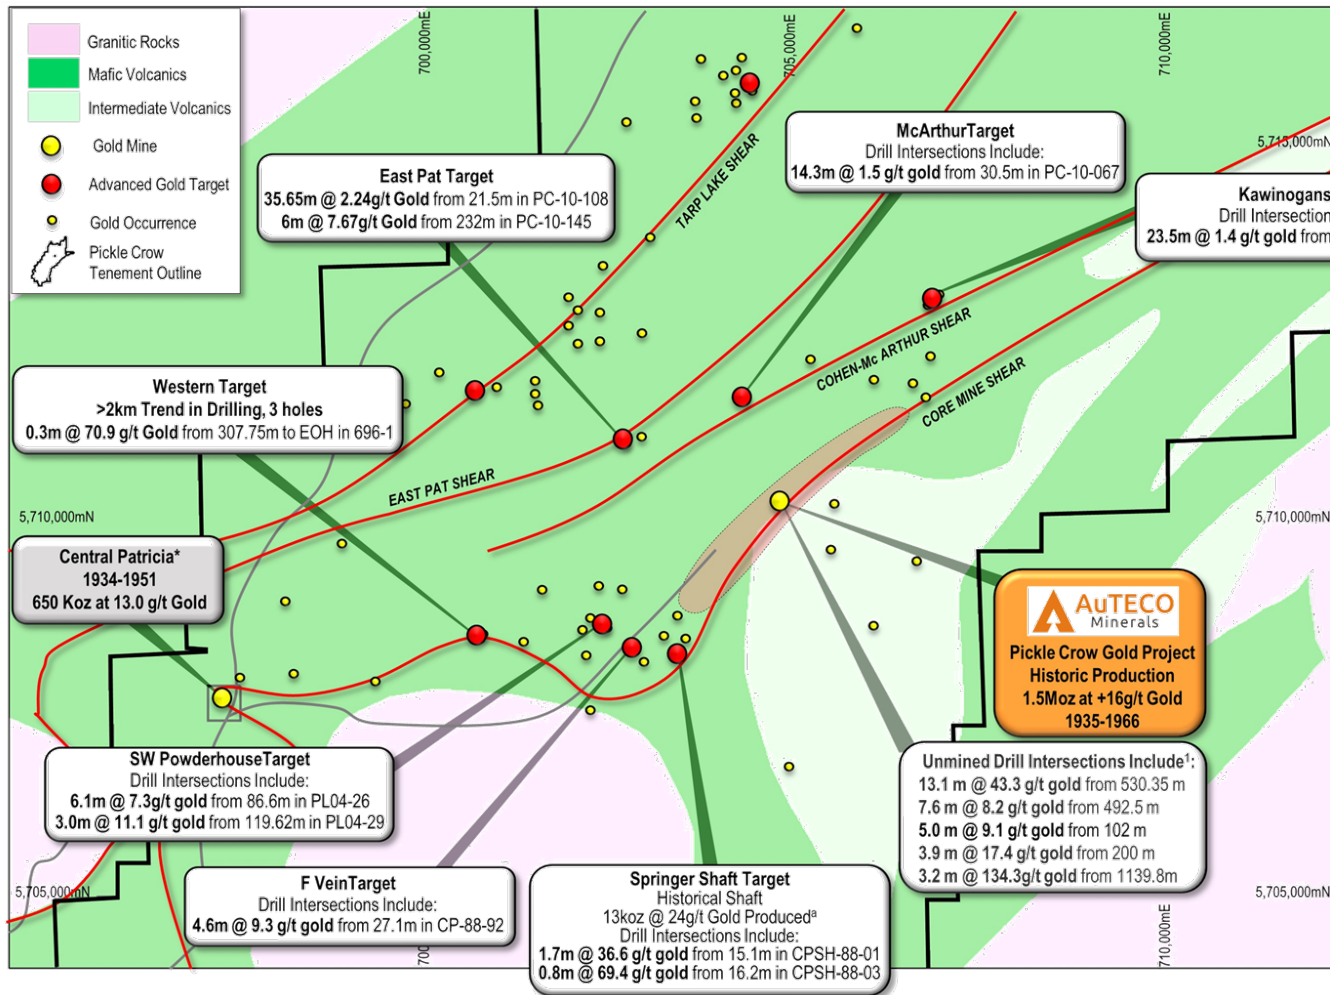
Granitic Rocks
Mafic Volcanics
Intermediate Volcanics
Gold Mine
Advanced Gold Target
Gold Occurrence
Pickle Crow Tenement Outline

700,000mE
705,000mE
710,000mE
5,715,000mN

East Pat Target
35.65m @ 2.24g/t Gold from 21.5m in PC-10-108
6m @ 7.67g/t Gold from 232m in PC-10-145

McArthurTarget
Drill Intersections Include:
14.3m @ 1.5 g/t gold from 30.5m in PC-10-067

Kawinogans
Drill Intersection
23.5m @ 1.4 g/t gold from

TARP LAKE SHEAR
COHEN-Mc ARTHUR SHEAR
CORE MINE SHEAR
EAST PAT SHEAR

Western Target
>2km Trend in Drilling, 3 holes
0.3m @ 70.9 g/t Gold from 307.75m to EOH in 696-1

5,710,000mN
5,710,000mN

Central Patricia*
1934-1951
650 Koz at 13.0 g/t Gold

AuTECO Minerals
Pickle Crow Gold Project
Historic Production
1.5Moz at +16g/t Gold
1935-1966

SW PowderhouseTarget
Drill Intersections Include:
6.1m @ 7.3g/t gold from 86.6m in PL04-26
3.0m @ 11.1 g/t gold from 119.62m in PL04-29

Unmined Drill Intersections Include$^1$:
13.1 m @ 43.3 g/t gold from 530.35 m
7.6 m @ 8.2 g/t gold from 492.5 m
5.0 m @ 9.1 g/t gold from 102 m
3.9 m @ 17.4 g/t gold from 200 m
3.2 m @ 134.3g/t gold from 1139.8m

5,705,000mN
5,705,000mN

F VeinTarget
Drill Intersections Include:
4.6m @ 9.3 g/t gold from 27.1m in CP-88-92

700

Springer Shaft Target
Historical Shaft
13koz @ 24g/t Gold Produced$^a$
Drill Intersections Include:
1.7m @ 36.6 g/t gold from 15.1m in CPSH-88-01
0.8m @ 69.4 g/t gold from 16.2m in CPSH-88-03

710,000mE